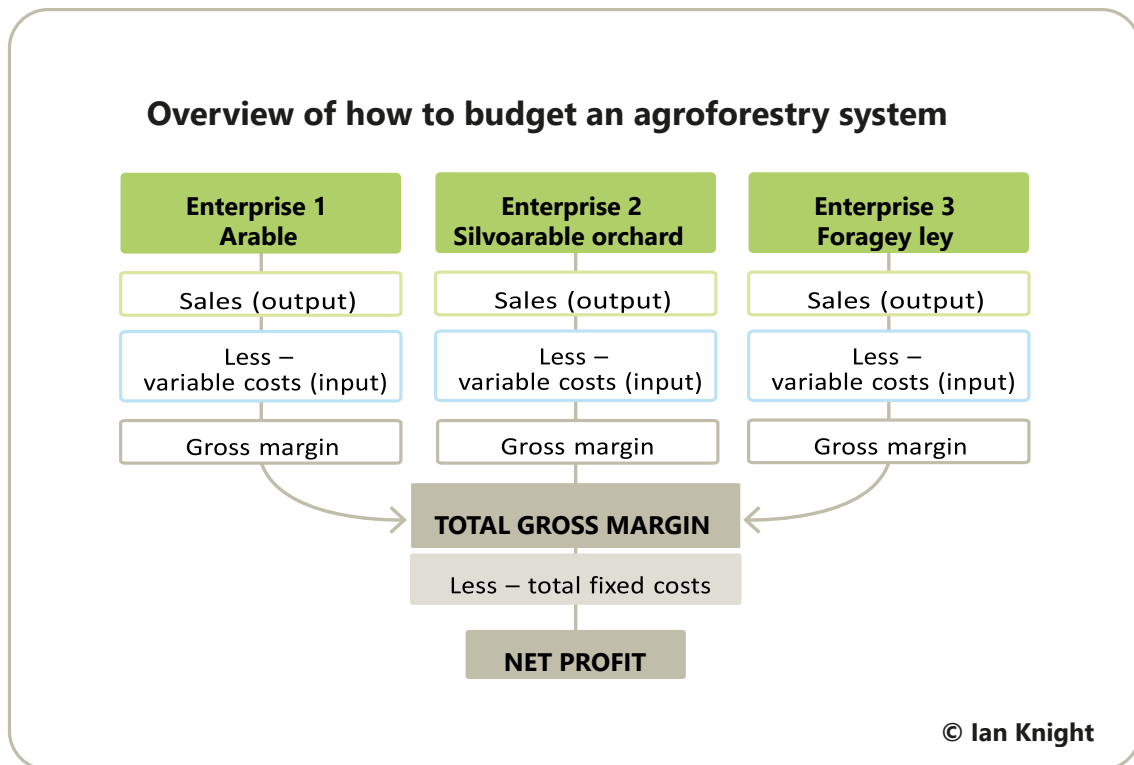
Overview of how to budget an agroforestry system

Enterprise 1
Arable

Sales (output)

Less –
variable costs (input)

Gross margin

Enterprise 2
Silvoarable orchard

Sales (output)

Less –
variable costs (input)

Gross margin

Enterprise 3
Foragey ley

Sales (output)

Less –
variable costs (input)

Gross margin

TOTAL GROSS MARGIN

Less – total fixed costs

NET PROFIT

© Ian Knight